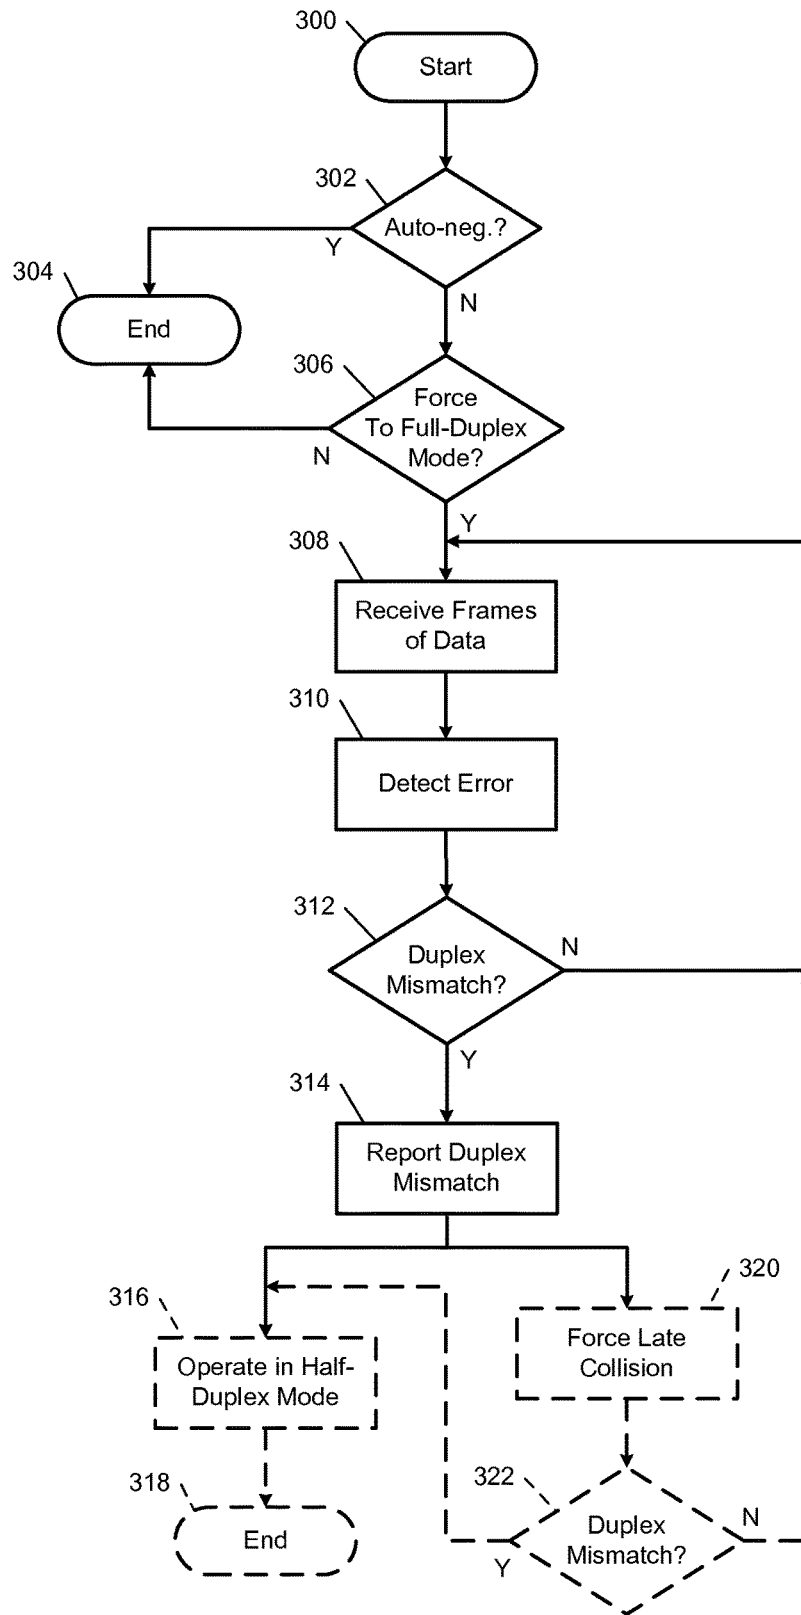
300
Start
302
Auto-neg.?
Y
N
304
End
306
Force To Full-Duplex Mode?
N
Y
308
Receive Frames of Data
310
Detect Error
312
Duplex Mismatch?
N
Y
314
Report Duplex Mismatch
316
Operate in Half-Duplex Mode
320
Force Late Collision
318
End
322
Duplex Mismatch?
Y
N